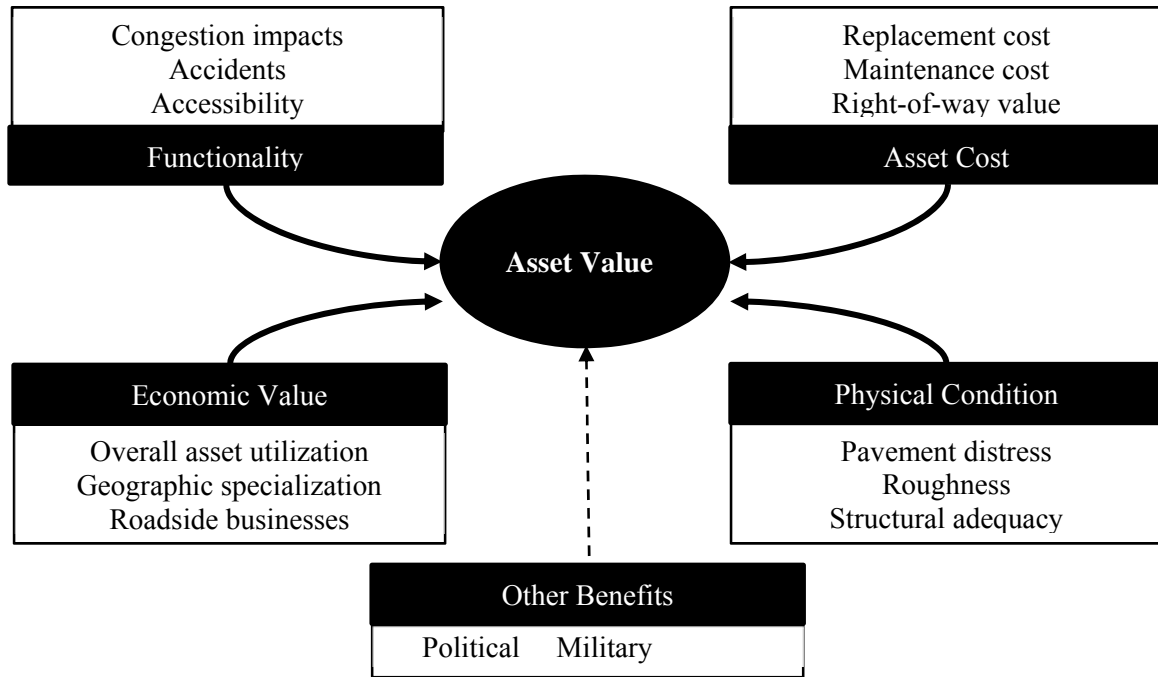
Congestion impacts
Accidents
Accessibility

Functionality

Replacement cost
Maintenance cost
Right-of-way value

Asset Cost

Asset Value

Economic Value

Overall asset utilization
Geographic specialization
Roadside businesses

Physical Condition

Pavement distress
Roughness
Structural adequacy

Other Benefits

Political Military